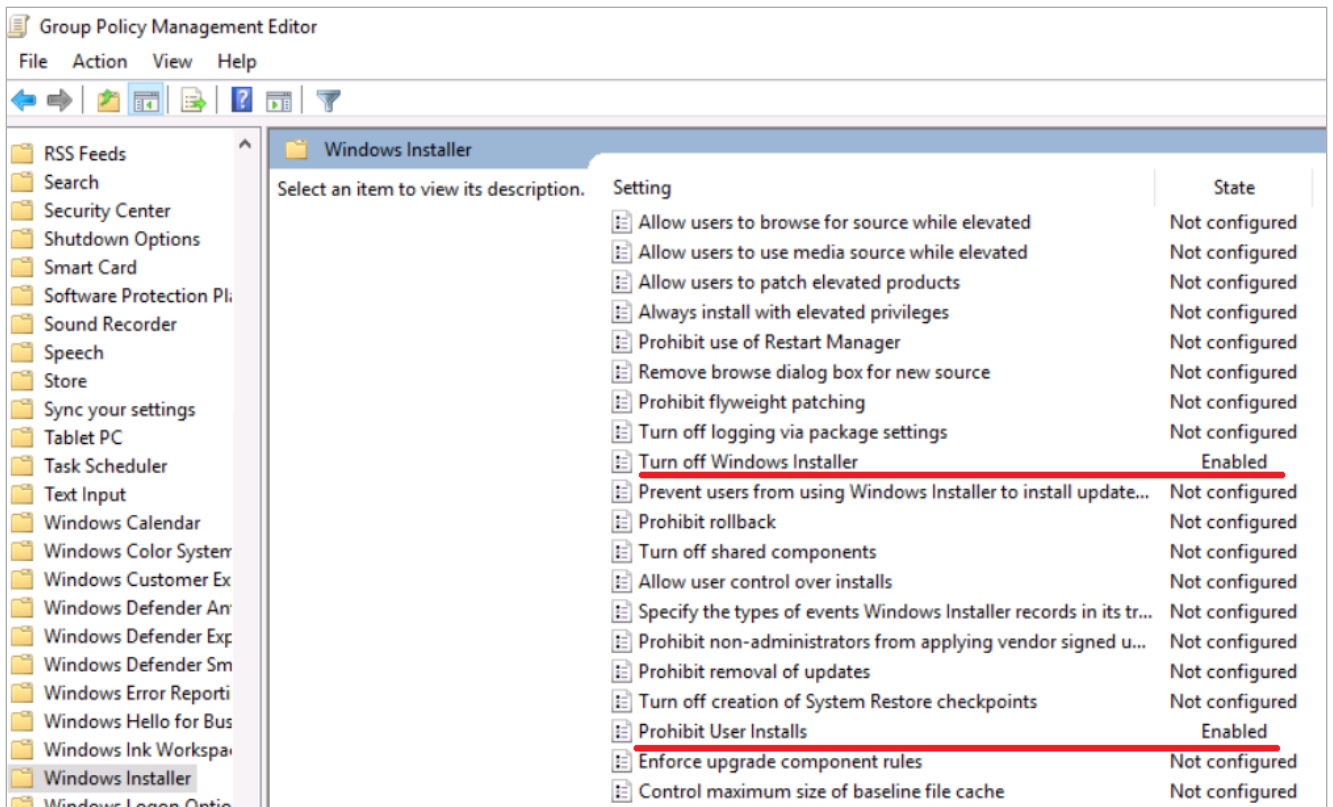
Group Policy Management Editor

File Action View Help

RSS Feeds
Search
Security Center
Shutdown Options
Smart Card
Software Protection Pl
Sound Recorder
Speech
Store
Sync your settings
Tablet PC
Task Scheduler
Text Input
Windows Calendar
Windows Color Syster
Windows Customer Ex
Windows Defender An
Windows Defender Exp
Windows Defender Sm
Windows Error Reporti
Windows Hello for Bus
Windows Ink Workspa
Windows Installer
Windows Logon Optio

Windows Installer

Select an item to view its description.

| Setting | State |
|---|---|
| Allow users to browse for source while elevated | Not configured |
| Allow users to use media source while elevated | Not configured |
| Allow users to patch elevated products | Not configured |
| Always install with elevated privileges | Not configured |
| Prohibit use of Restart Manager | Not configured |
| Remove browse dialog box for new source | Not configured |
| Prohibit flyweight patching | Not configured |
| Turn off logging via package settings | Not configured |
| Turn off Windows Installer | Enabled |
| Prevent users from using Windows Installer to install update... | Not configured |
| Prohibit rollback | Not configured |
| Turn off shared components | Not configured |
| Allow user control over installs | Not configured |
| Specify the types of events Windows Installer records in its tr... | Not configured |
| Prohibit non-administrators from applying vendor signed u... | Not configured |
| Prohibit removal of updates | Not configured |
| Turn off creation of System Restore checkpoints | Not configured |
| Prohibit User Installs | Enabled |
| Enforce upgrade component rules | Not configured |
| Control maximum size of baseline file cache | Not configured |